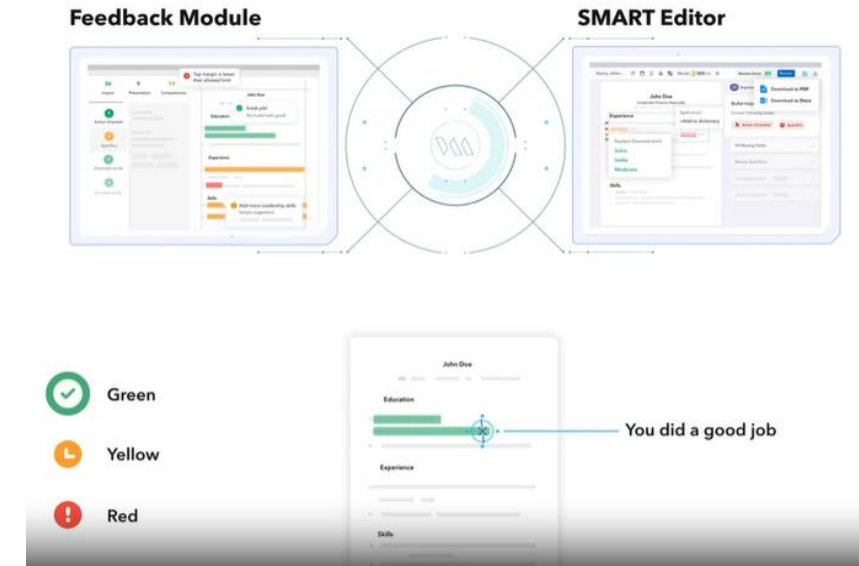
Feedback Module

SMART Editor

Impact

Presentation

Competencies

Top margin is lower than allowed limit

John Doe

Great job!

Education

Experience

Skills

Add more Leadership skills

Download as PDF

Download as Docx

John Doe

Experience

Replace Overused word

Solve

Settle

Moderate

+Add to dictionary

Skills

John Doe

Education

Experience

Skills

You did a good job

Green

Yellow

Red